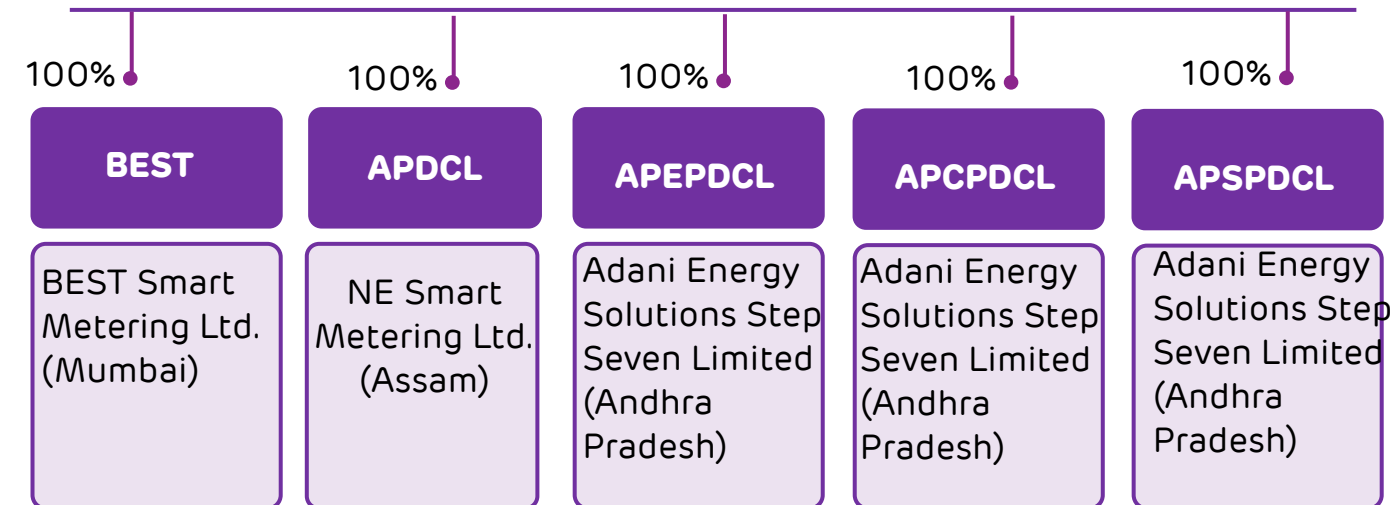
100%
BEST
BEST Smart Metering Ltd. (Mumbai)

100%
APDCL
NE Smart Metering Ltd. (Assam)

100%
APEPDCL
Adani Energy Solutions Step Seven Limited (Andhra Pradesh)

100%
APCPDCL
Adani Energy Solutions Step Seven Limited (Andhra Pradesh)

100%
APSPDCL
Adani Energy Solutions Step Seven Limited (Andhra Pradesh)